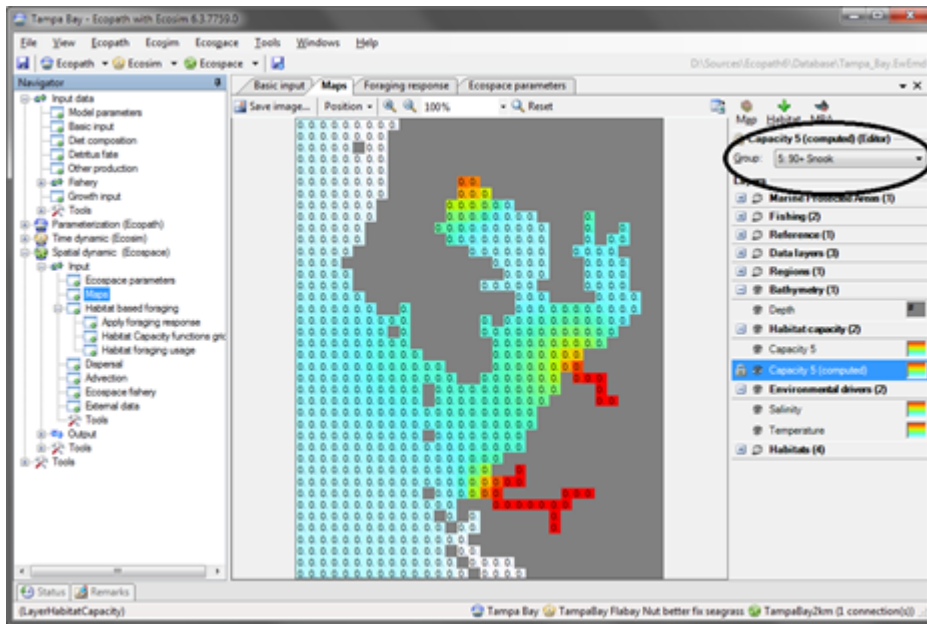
Tampa Bay - Ecopath with Ecosim 6.3.7759.0

File View Ecopath Ecosim Ecospace Tools Windows Help

Ecopath Ecosim Ecospace

D:\Sources\Ecopath6\Database\Tampa_Bay.EwEmdb

Navigator

Input data
Model parameters
Basic input
Diet composition
Detritus fate
Other production
Fishery
Growth input
Tools
Parameterization (Ecopath)
Time dynamic (Ecosim)
Spatial dynamic (Ecospace)
Input
Ecospace parameters
Maps
Habitat based foraging
Apply foraging response
Habitat Capacity functions gric
Habitat foraging usage
Dispersal
Advection
Ecospace fishery
External data
Tools
Output
Tools
Tools

Basic input | Maps | Foraging response | Ecospace parameters

Save image... Position 100% Reset

Map Habitat MPA

Capacity 5 (computed) (Editor)

Group: 5. 90+ Snook

Layers
Marine Protected Areas (1)
Fishing (2)
Reference (1)
Data layers (3)
Regions (1)
Bathymetry (1)
Depth
Habitat capacity (2)
Capacity 5
Capacity 5 (computed)
Environmental drivers (2)
Salinity
Temperature
Habitats (4)

Status Remarks

(LayerHabitatCapacity)

Tampa Bay TampaBay Flabay Nut better fix seagrass TampaBay2km (1 connection(s))